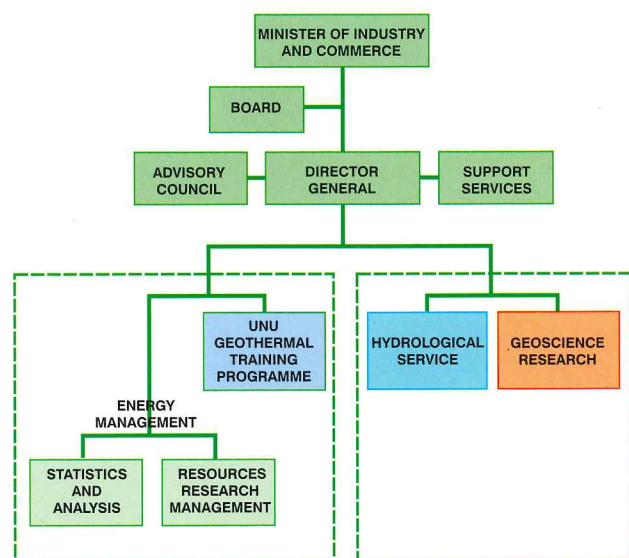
MINISTER OF INDUSTRY AND COMMERCE

BOARD

ADVISORY COUNCIL

DIRECTOR GENERAL

SUPPORT SERVICES

UNU GEOTHERMAL TRAINING PROGRAMME

ENERGY MANAGEMENT

STATISTICS AND ANALYSIS

RESOURCES RESEARCH MANAGEMENT

HYDROLOGICAL SERVICE

GEOSCIENCE RESEARCH